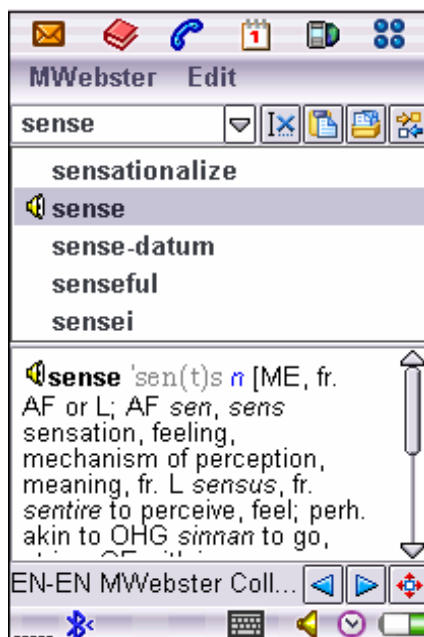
MWebster Edit

sense

sensationalize

sense

sense-datum

senseful

sensei

sense 'sen(t)s n [ME, fr. AF or L; AF sen, sens sensation, feeling, mechanism of perception, meaning, fr. L sensus, fr. sentire to perceive, feel; perh. akin to OHG sinnan to go, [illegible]

EN-EN MWebster Coll...